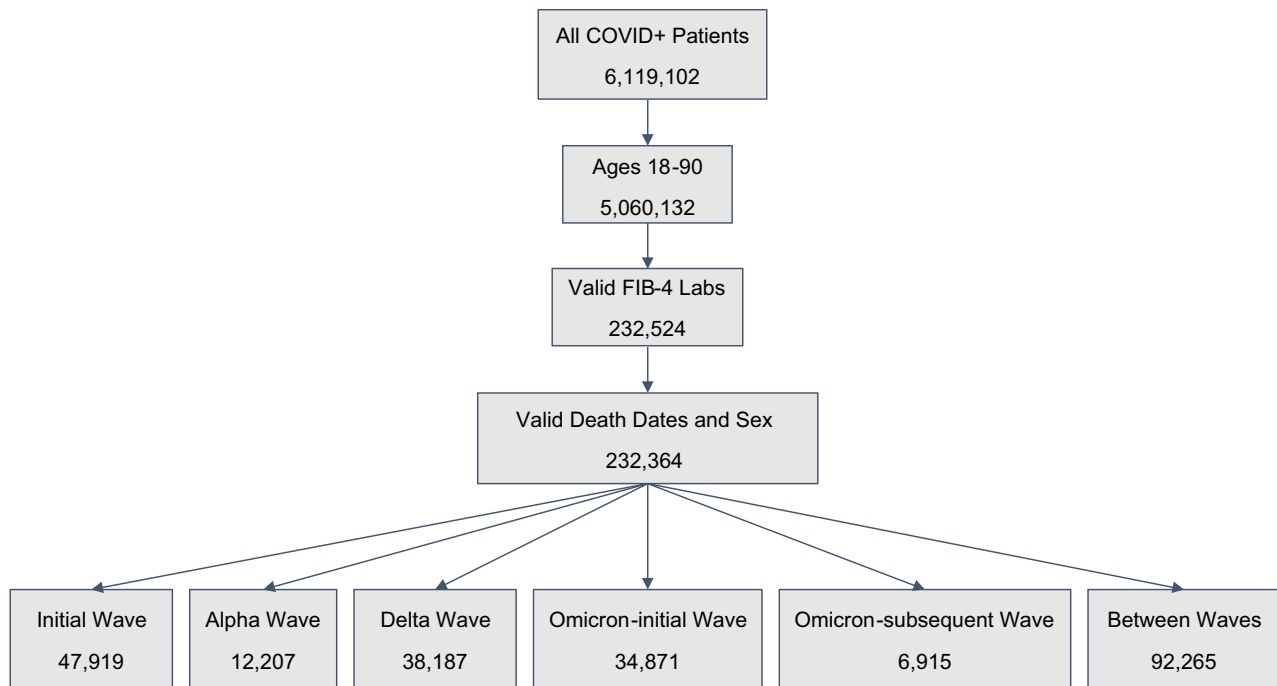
All COVID+ Patients
6,119,102

Ages 18-90
5,060,132

Valid FIB-4 Labs
232,524

Valid Death Dates and Sex
232,364

Initial Wave
47,919

Alpha Wave
12,207

Delta Wave
38,187

Omicron-initial Wave
34,871

Omicron-subsequent Wave
6,915

Between Waves
92,265